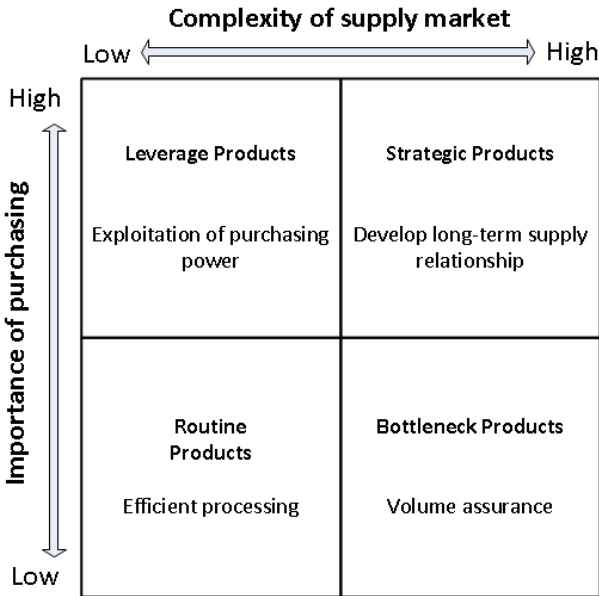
Complexity of supply market

Low High

High

Importance of purchasing

Low

| Leverage Products<br><br>Exploitation of purchasing power | Strategic Products<br><br>Develop long-term supply relationship |
|---|---|
| Routine Products<br><br>Efficient processing | Bottleneck Products<br><br>Volume assurance |